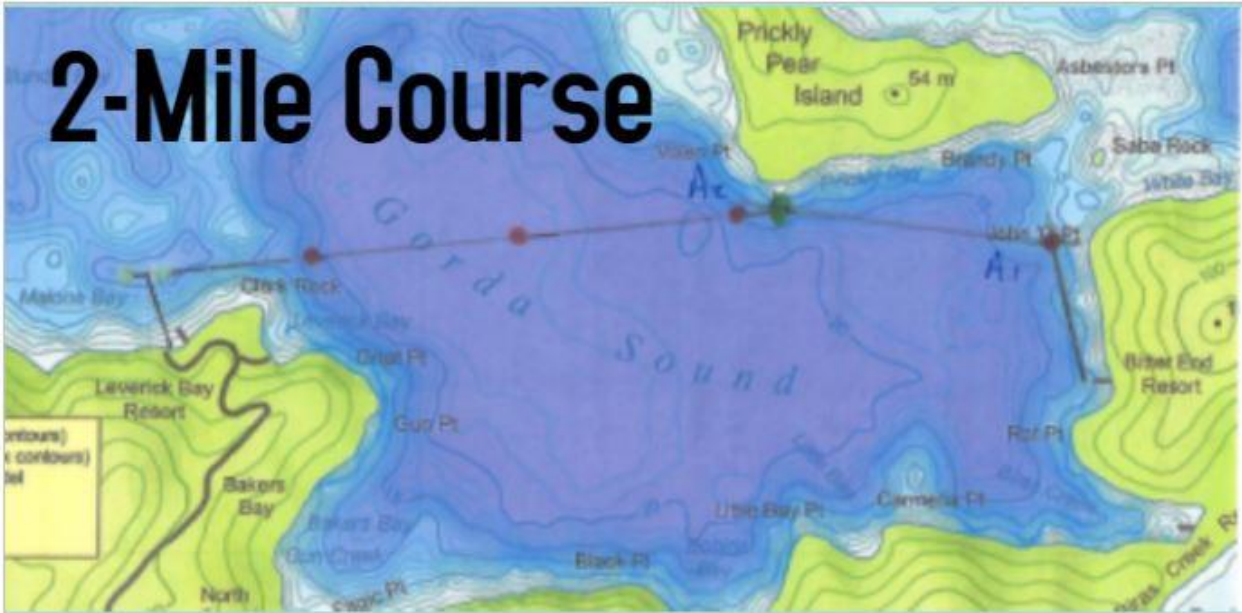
2-Mile Course

Prickly Pear Island

54 m

Asbestors Pt

Saba Rock

White Bay

Vixen Pt

Brandy Pt

Ac

A1

Gorda Sound

Malone Bay

Clark Rock

Leverick Bay

Leverick Bay Resort

Gnat Pt

Gun Pt

Bitter End Resort

Biras Creek

Bakers Bay

Bakers Bay

Gun Creek

Black Pt

Ubie Bay Pt

Carmena Pt

North

contours)

contours)

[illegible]